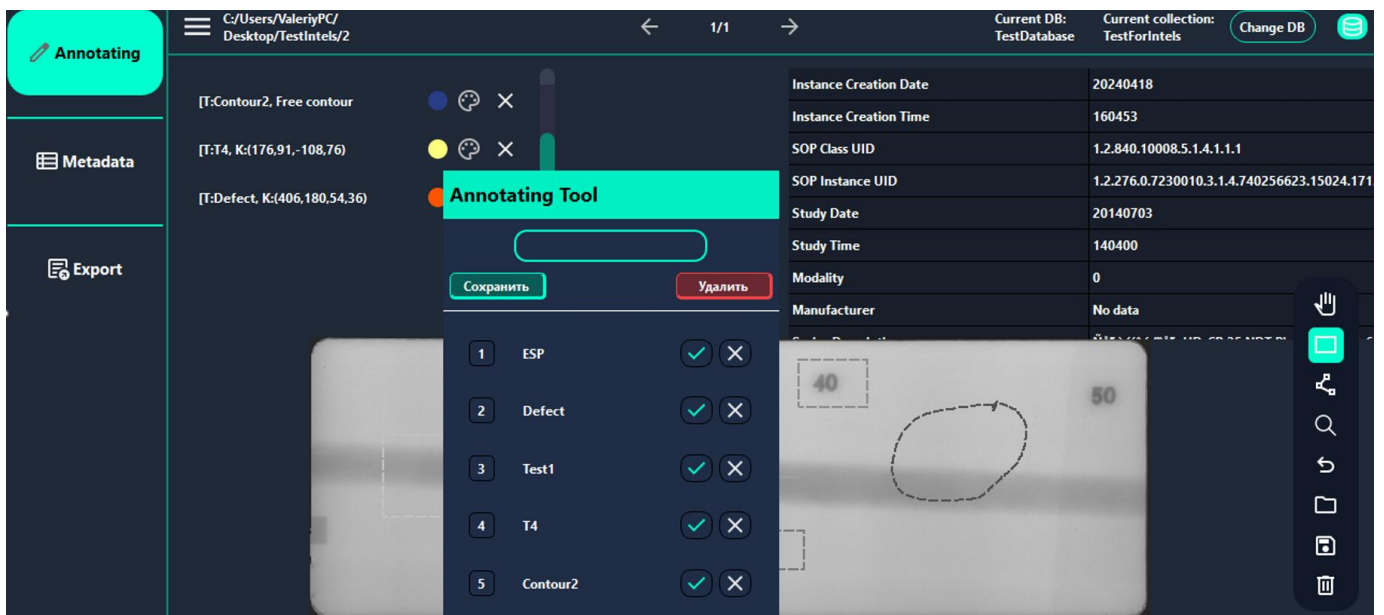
Annotating

Metadata

Export

C:/Users/ValeriyPC/
Desktop/TestIntels/2

1/1

Current DB:
TestDatabase

Current collection:
TestForIntels

Change DB

[T:Contour2, Free contour

[T:T4, K:(176,91,-108,76)

[T:Defect, K:(406,180,54,36)

| Instance Creation Date | 20240418 |
|---|---|
| Instance Creation Time | 160453 |
| SOP Class UID | 1.2.840.10008.5.1.4.1.1.1 |
| SOP Instance UID | 1.2.276.0.7230010.3.1.4.740256623.15024.171 |
| Study Date | 20140703 |
| Study Time | 140400 |
| Modality | 0 |
| Manufacturer | No data |
| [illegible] | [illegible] |

Annotating Tool

Сохранить

Удалить

1 ESP

2 Defect

3 Test1

4 T4

5 Contour2

40

50